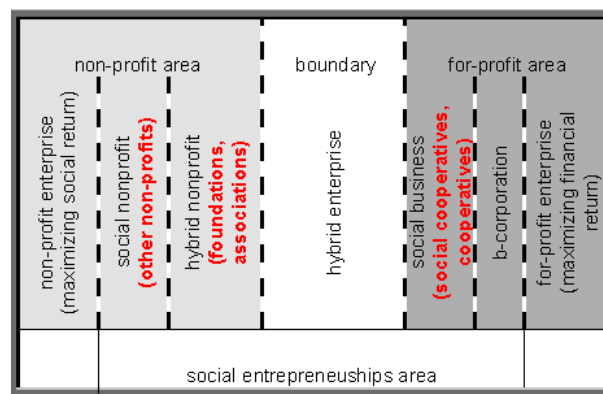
| non-profit area | | | boundary | for-profit area | | |
|---|---|---|---|---|---|---|
| non-profit enterprise (maximizing social return) | social nonprofit (other non-profits) | hybrid nonprofit (foundations, associations) | hybrid enterprise | social business (social cooperatives, cooperatives) | b-corporation | for-profit enterprise (maximizing financial return) |

social entrepreneuships area